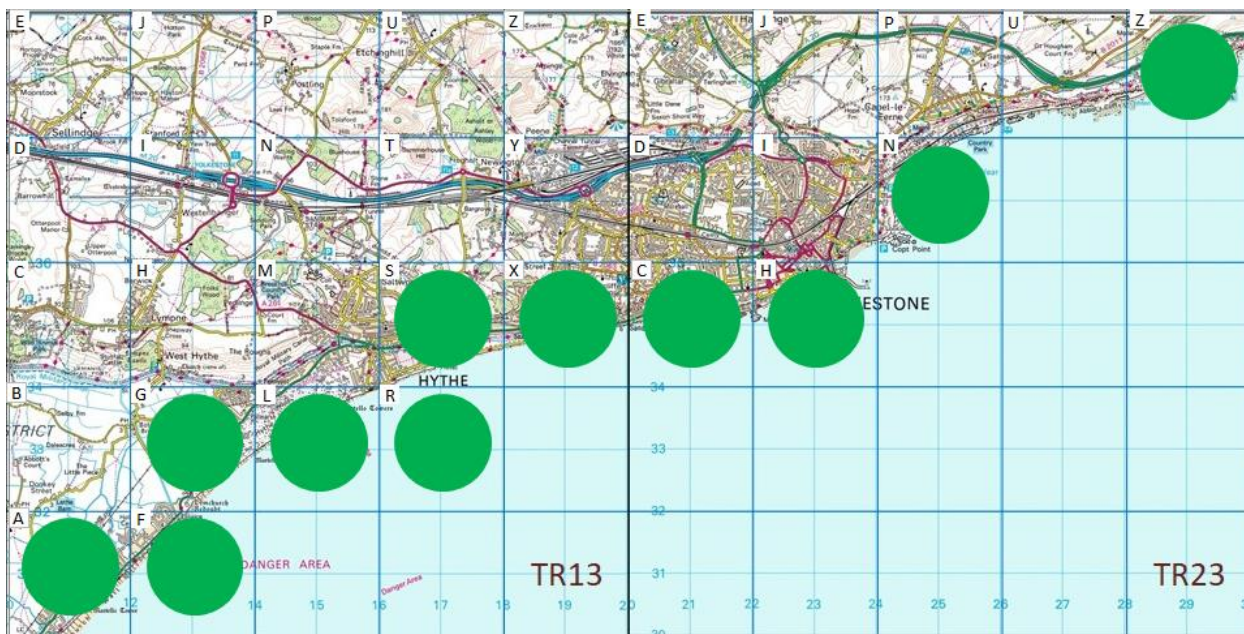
E
J
P
U
Z
E
J
P
U
Z
Sellindge
Etchinghill
Peene
Newington
Capel-le-Ferne
D
I
N
T
Y
D
I
N
Westenhanger
Country Park
Copt Point
C
H
M
S
X
C
H
Lympne
West Hythe
Saltwood
ESTONE
HYTHE
B
G
L
R
34
33
32
31
A
F
DANGER AREA
Danger Area
TR13
TR23
12
14
15
16
17
18
19
20
21
22
23
24
25
26
27
28
29